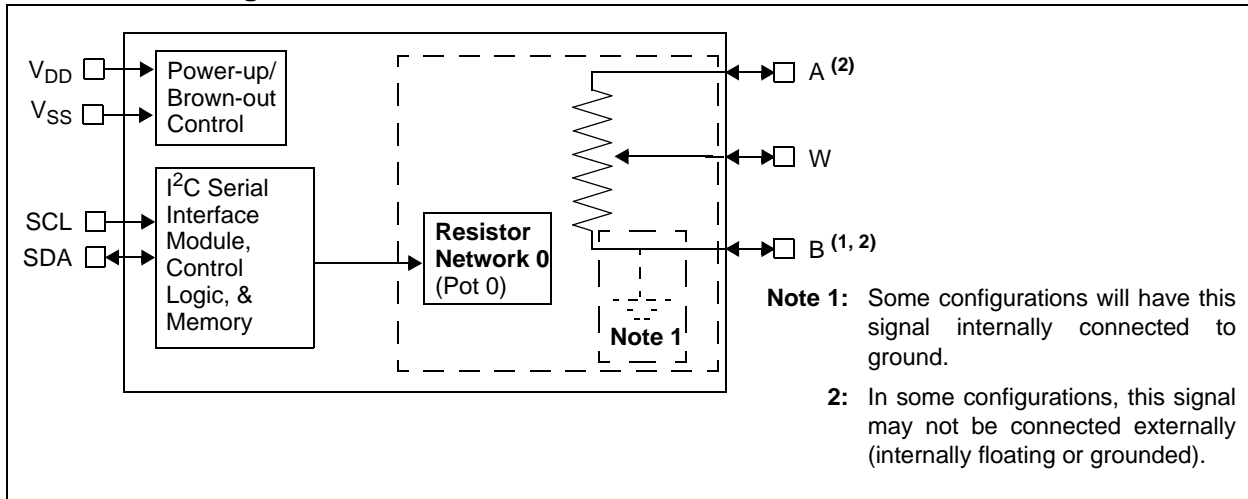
$V_{DD}$
$V_{SS}$
Power-up/ Brown-out Control

$I^2C$ Serial Interface Module, Control Logic, & Memory

SCL
SDA

Resistor Network 0 (Pot 0)

Note 1

A $^{(2)}$
W
B $^{(1, 2)}$

Note 1: Some configurations will have this signal internally connected to ground.

2: In some configurations, this signal may not be connected externally (internally floating or grounded).